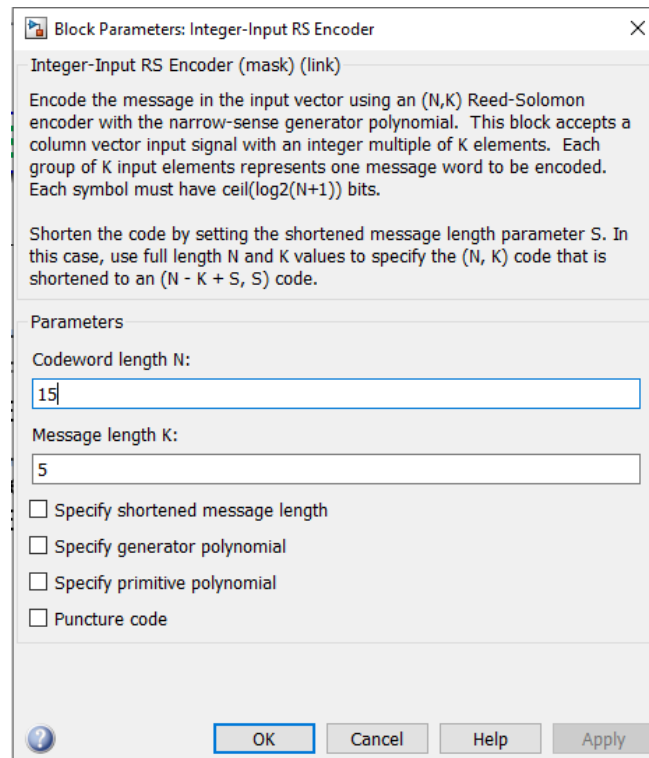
Block Parameters: Integer-Input RS Encoder

Integer-Input RS Encoder (mask) (link)

Encode the message in the input vector using an (N,K) Reed-Solomon encoder with the narrow-sense generator polynomial. This block accepts a column vector input signal with an integer multiple of K elements. Each group of K input elements represents one message word to be encoded. Each symbol must have ceil(log2(N+1)) bits.

Shorten the code by setting the shortened message length parameter S. In this case, use full length N and K values to specify the (N, K) code that is shortened to an (N - K + S, S) code.

Parameters

Codeword length N:

15

Message length K:

5

Specify shortened message length

Specify generator polynomial

Specify primitive polynomial

Puncture code

OK Cancel Help Apply